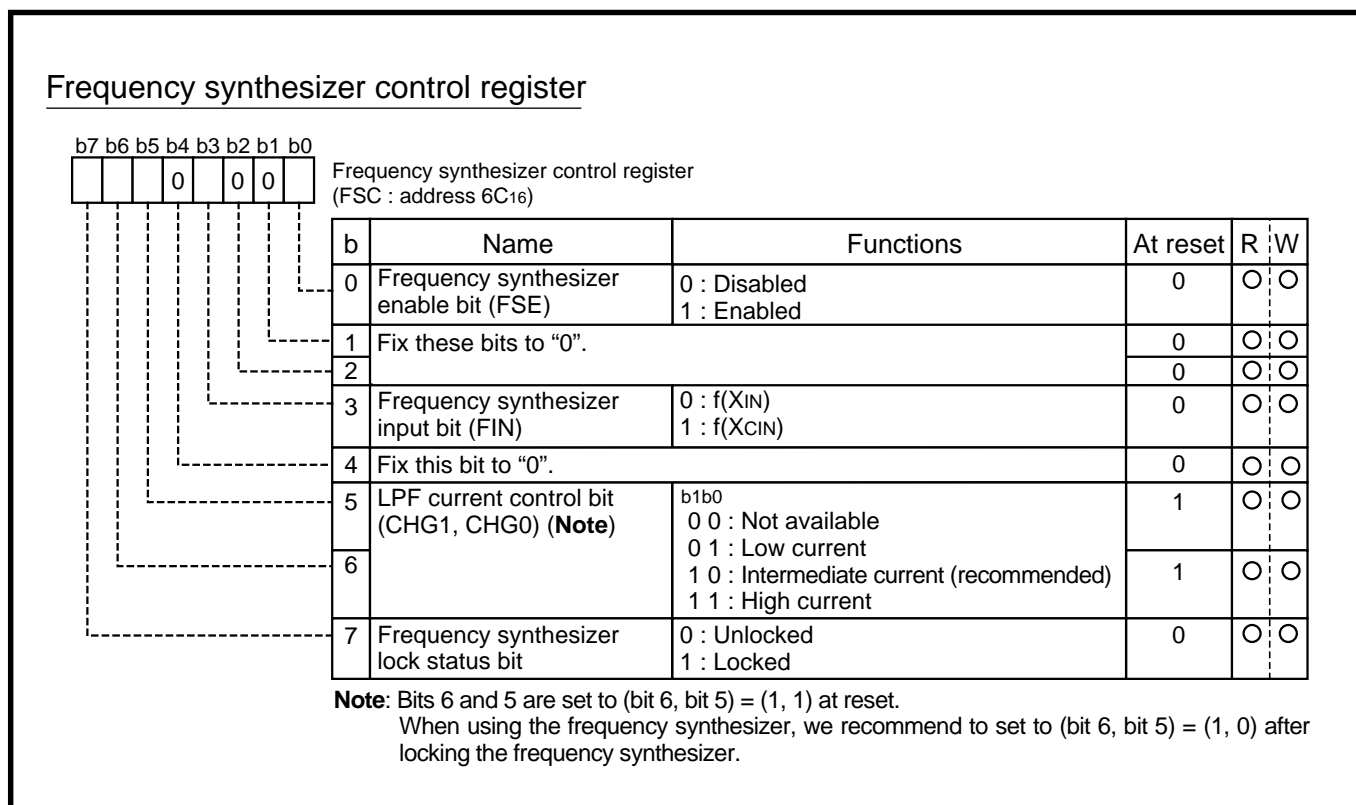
Frequency synthesizer control register

b7 b6 b5 b4 b3 b2 b1 b0

0 0 0

Frequency synthesizer control register
(FSC : address $6C_{16}$)

| b | Name | Functions | At reset | R | W |
|---|---|---|---|---|---|
| 0 | Frequency synthesizer enable bit (FSE) | 0 : Disabled<br>1 : Enabled | 0 | O | O |
| 1 | Fix these bits to “0”. | | 0 | O | O |
| 2 | | | 0 | O | O |
| 3 | Frequency synthesizer input bit (FIN) | 0 : f(XIN)<br>1 : f(XCIN) | 0 | O | O |
| 4 | Fix this bit to “0”. | | 0 | O | O |
| 5 | LPF current control bit (CHG1, CHG0) (**Note**) | b1b0<br>0 0 : Not available<br>0 1 : Low current<br>1 0 : Intermediate current (recommended)<br>1 1 : High current | 1 | O | O |
| 6 | | | 1 | O | O |
| 7 | Frequency synthesizer lock status bit | 0 : Unlocked<br>1 : Locked | 0 | O | O |

**Note**: Bits 6 and 5 are set to (bit 6, bit 5) = (1, 1) at reset.
When using the frequency synthesizer, we recommend to set to (bit 6, bit 5) = (1, 0) after locking the frequency synthesizer.